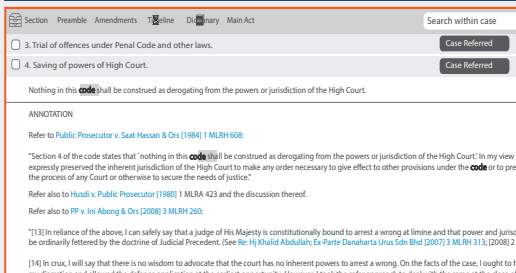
Section Preamble Amendments Timeline Dictionary Main Act

Search within case

3. Trial of offences under Penal Code and other laws.

Case Referred

4. Saving of powers of High Court.

Case Referred

Nothing in this code shall be construed as derogating from the powers or jurisdiction of the High Court.

ANNOTATION

Refer to Public Prosecutor v. Saat Hassan & Ors [1984] 1 MLRH 608:

"Section 4 of the code states that `nothing in this code shall be construed as derogating from the powers or jurisdiction of the High Court.' In my view expressly preserved the inherent jurisdiction of the High Court to make any order necessary to give effect to other provisions under the code or to pre the process of any Court or otherwise to secure the needs of justice."

Refer also to Husdi v. Public Prosecutor [1980] 1 MLRA 423 and the discussion thereof.

Refer also to PP v. Ini Abong & Ors [2008] 3 MLRH 260:

"[13] In reliance of the above, I can safely say that a judge of His Majesty is constitutionally bound to arrest a wrong at limine and that power and jurisd be ordinarily fettered by the doctrine of Judicial Precedent. (See Re: Hj Khalid Abdullah; Ex-Parte Danaharta Urus Sdn Bhd [2007] 3 MLRH 313; [2008] 2

[14] In crux, I will say that there is no wisdom to advocate that the court has no inherent powers to arrest a wrong. On the facts of the case, I ought to h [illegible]